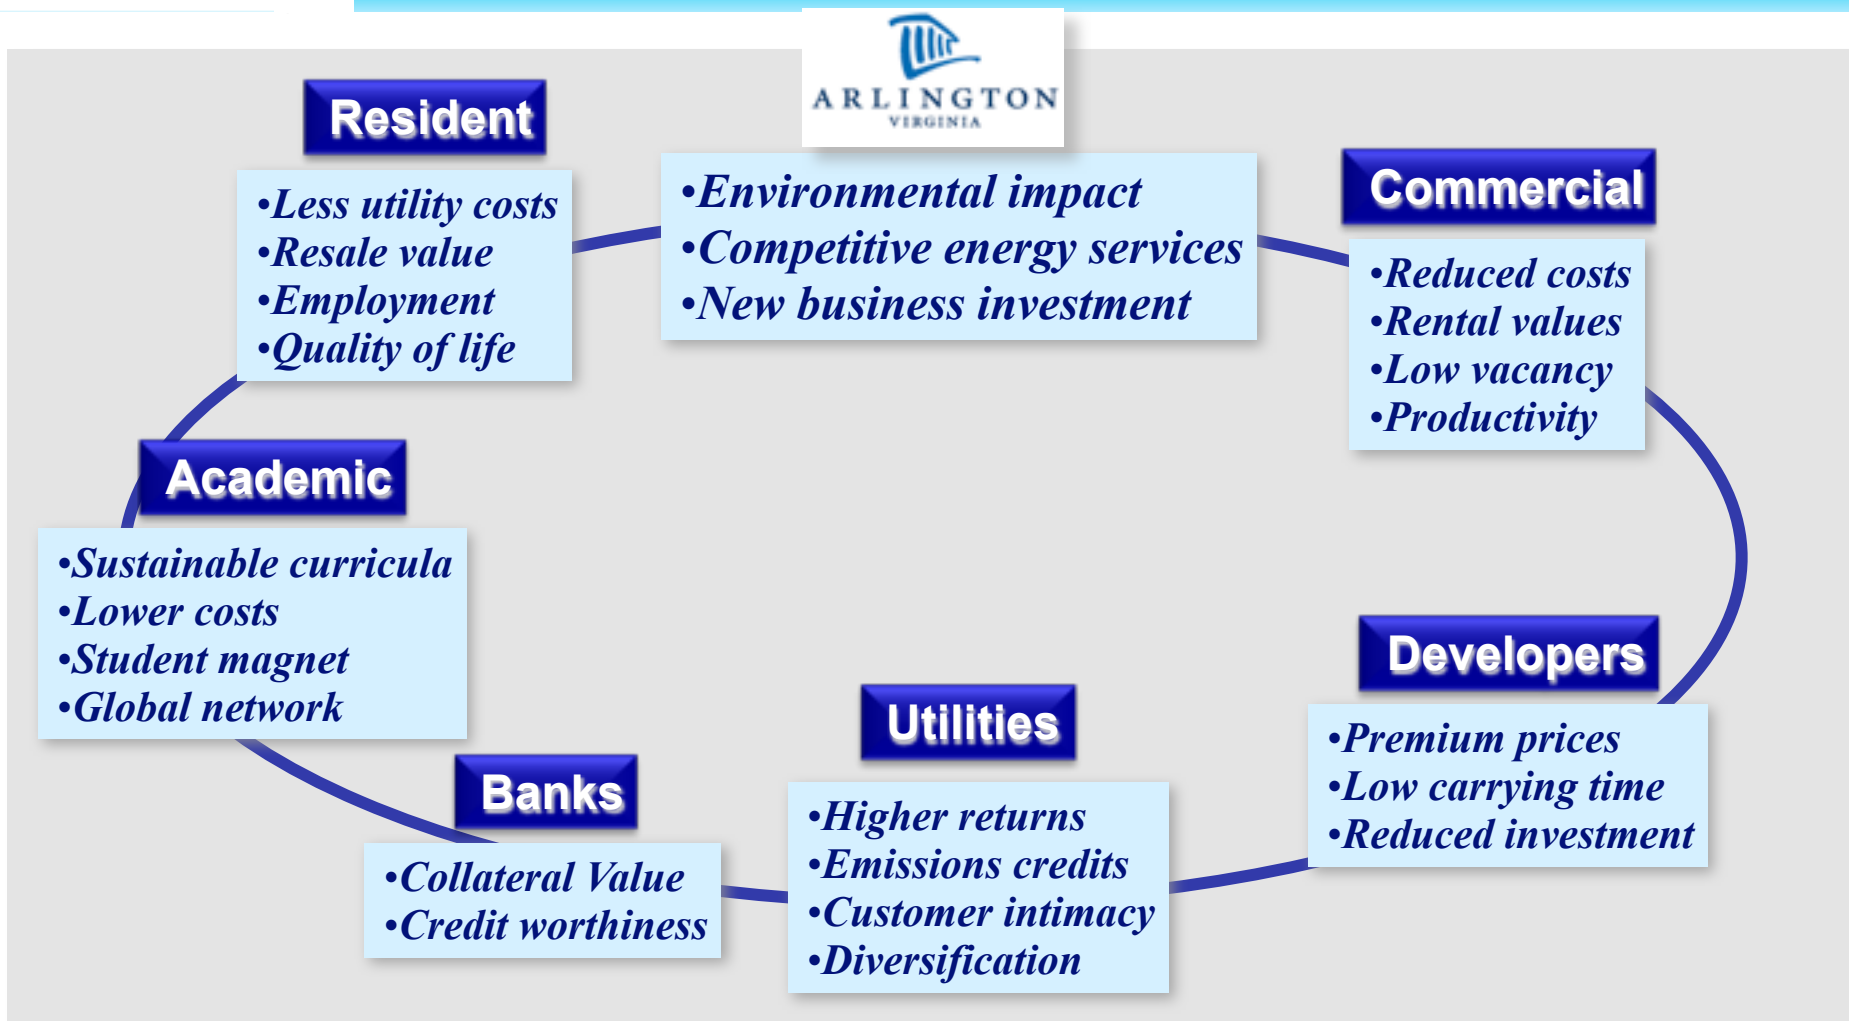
ARLINGTON
VIRGINIA

Resident

•Less utility costs
•Resale value
•Employment
•Quality of life

•Environmental impact
•Competitive energy services
•New business investment

Commercial

•Reduced costs
•Rental values
•Low vacancy
•Productivity

Academic

•Sustainable curricula
•Lower costs
•Student magnet
•Global network

Developers

•Premium prices
•Low carrying time
•Reduced investment

Utilities

•Higher returns
•Emissions credits
•Customer intimacy
•Diversification

Banks

•Collateral Value
•Credit worthiness